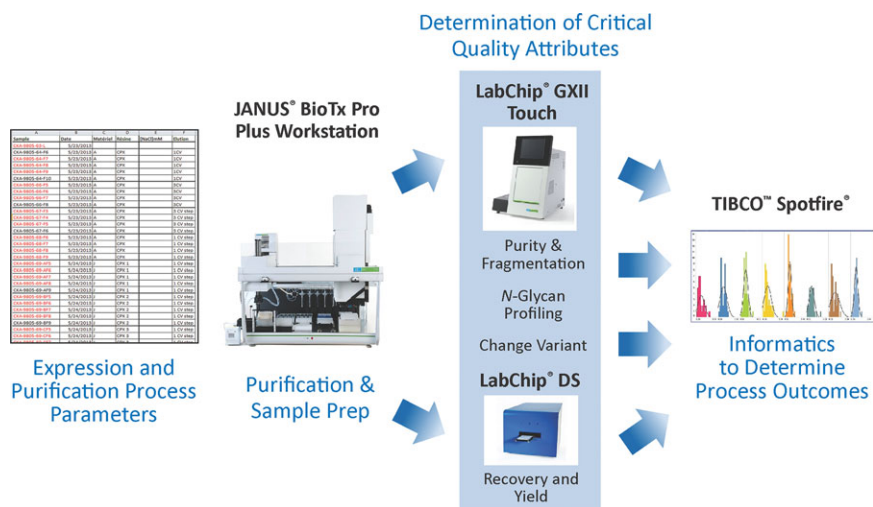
Determination of Critical Quality Attributes

JANUS® BioTx Pro Plus Workstation

LabChip® GXII Touch

Purity & Fragmentation

N-Glycan Profiling

Change Variant

LabChip® DS

Recovery and Yield

TIBCO™ Spotfire®

Expression and Purification Process Parameters

Purification & Sample Prep

Informatics to Determine Process Outcomes